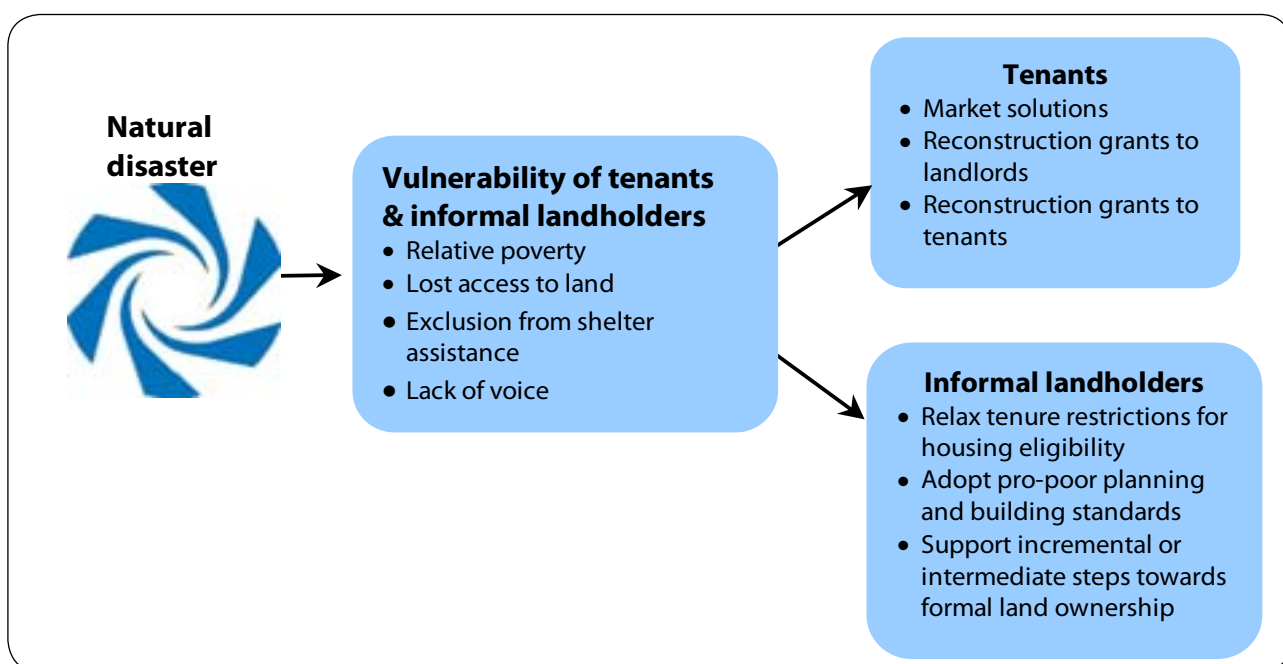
Natural disaster

Vulnerability of tenants & informal landholders
• Relative poverty
• Lost access to land
• Exclusion from shelter assistance
• Lack of voice

Tenants
• Market solutions
• Reconstruction grants to landlords
• Reconstruction grants to tenants

Informal landholders
• Relax tenure restrictions for housing eligibility
• Adopt pro-poor planning and building standards
• Support incremental or intermediate steps towards formal land ownership